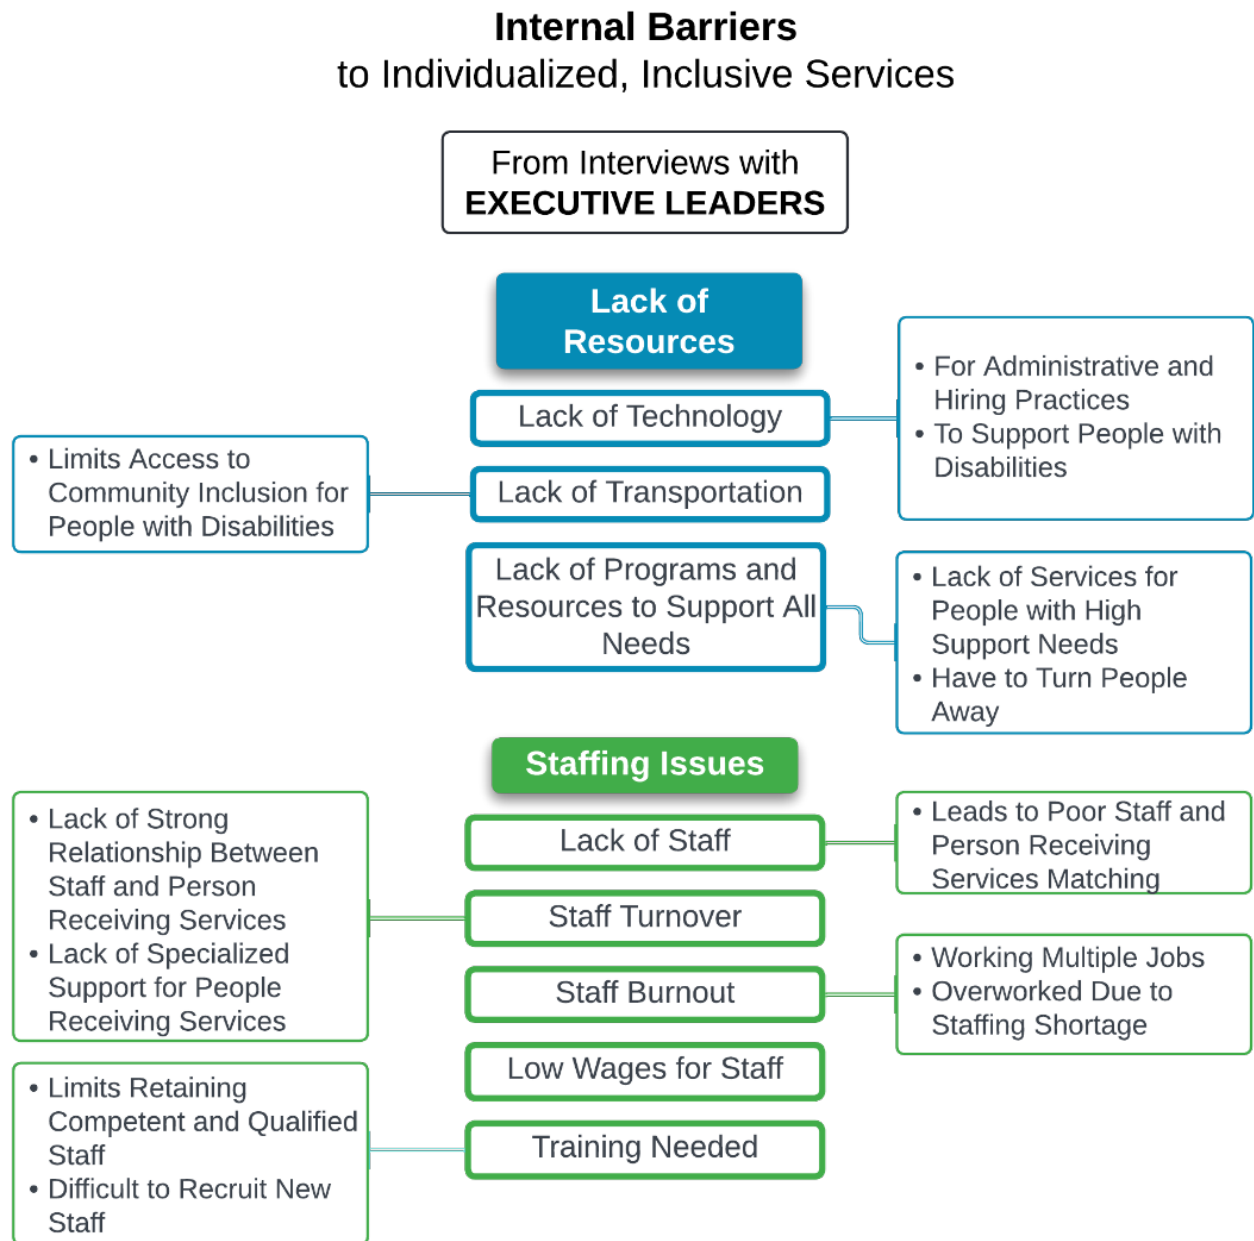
**Internal Barriers**
to Individualized, Inclusive Services

From Interviews with
**EXECUTIVE LEADERS**

**Lack of Resources**

Lack of Technology

- For Administrative and Hiring Practices
- To Support People with Disabilities

- Limits Access to Community Inclusion for People with Disabilities

Lack of Transportation

Lack of Programs and Resources to Support All Needs

- Lack of Services for People with High Support Needs
- Have to Turn People Away

**Staffing Issues**

- Lack of Strong Relationship Between Staff and Person Receiving Services
- Lack of Specialized Support for People Receiving Services

Lack of Staff

- Leads to Poor Staff and Person Receiving Services Matching

Staff Turnover

Staff Burnout

- Working Multiple Jobs
- Overworked Due to Staffing Shortage

Low Wages for Staff

- Limits Retaining Competent and Qualified Staff
- Difficult to Recruit New Staff

Training Needed